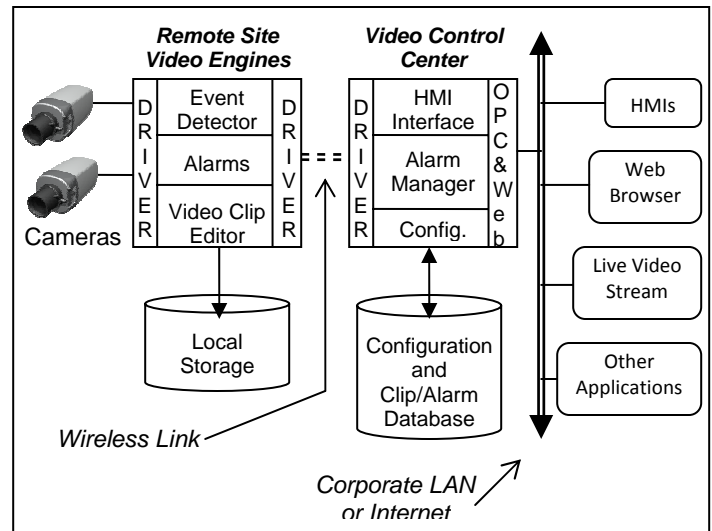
Remote Site Video Engines

Video Control Center

D R I V E R

Event Detector

Alarms

Video Clip Editor

D R I V E R

Cameras

Local Storage

D R I V E R

HMI Interface

Alarm Manager

Config.

O P C & W e b

Configuration and Clip/Alarm Database

HMIs

Web Browser

Live Video Stream

Other Applications

Wireless Link

Corporate LAN or Internet